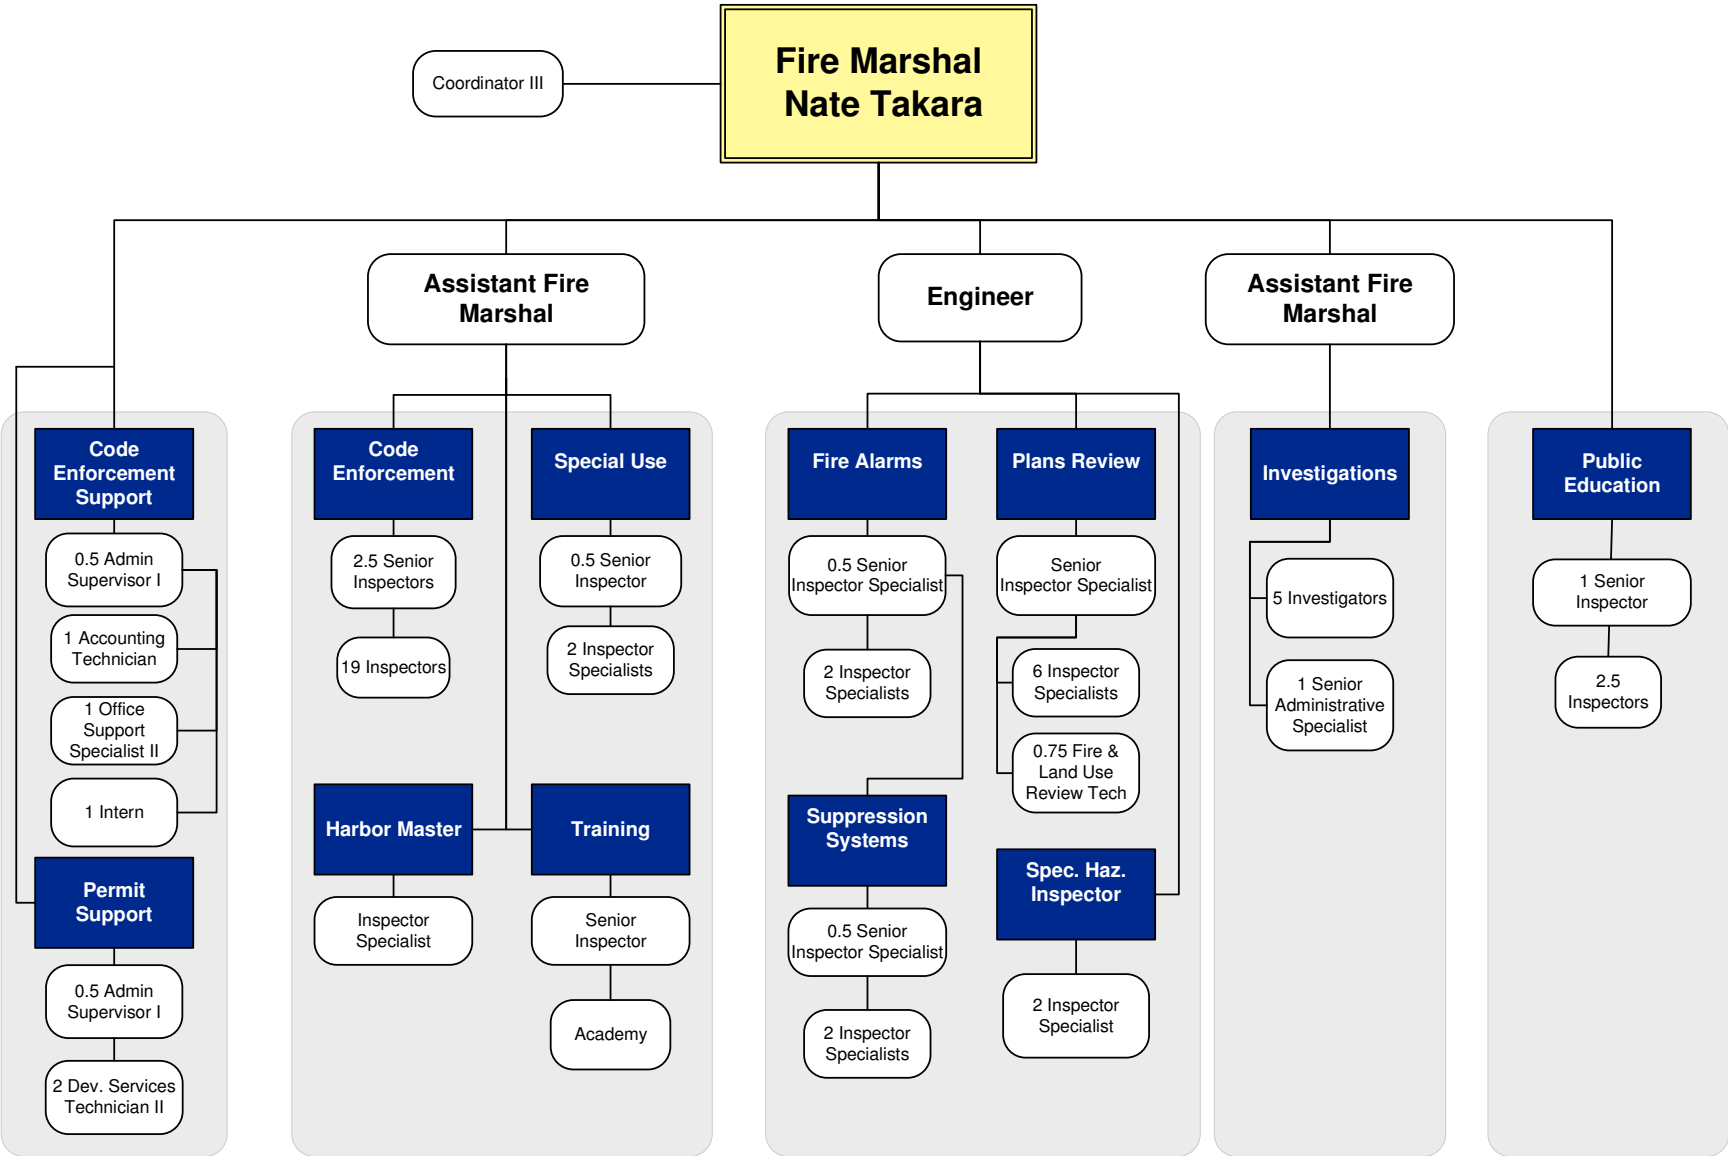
Fire Marshal
Nate Takara

Coordinator III

Assistant Fire Marshal

Engineer

Assistant Fire Marshal

Code Enforcement Support

0.5 Admin Supervisor I

1 Accounting Technician

1 Office Support Specialist II

1 Intern

Permit Support

0.5 Admin Supervisor I

2 Dev. Services Technician II

Code Enforcement

2.5 Senior Inspectors

19 Inspectors

Special Use

0.5 Senior Inspector

2 Inspector Specialists

Harbor Master

Inspector Specialist

Training

Senior Inspector

Academy

Fire Alarms

0.5 Senior Inspector Specialist

2 Inspector Specialists

Suppression Systems

0.5 Senior Inspector Specialist

2 Inspector Specialists

Plans Review

Senior Inspector Specialist

6 Inspector Specialists

0.75 Fire & Land Use Review Tech

Spec. Haz. Inspector

2 Inspector Specialist

Investigations

5 Investigators

1 Senior Administrative Specialist

Public Education

1 Senior Inspector

2.5 Inspectors